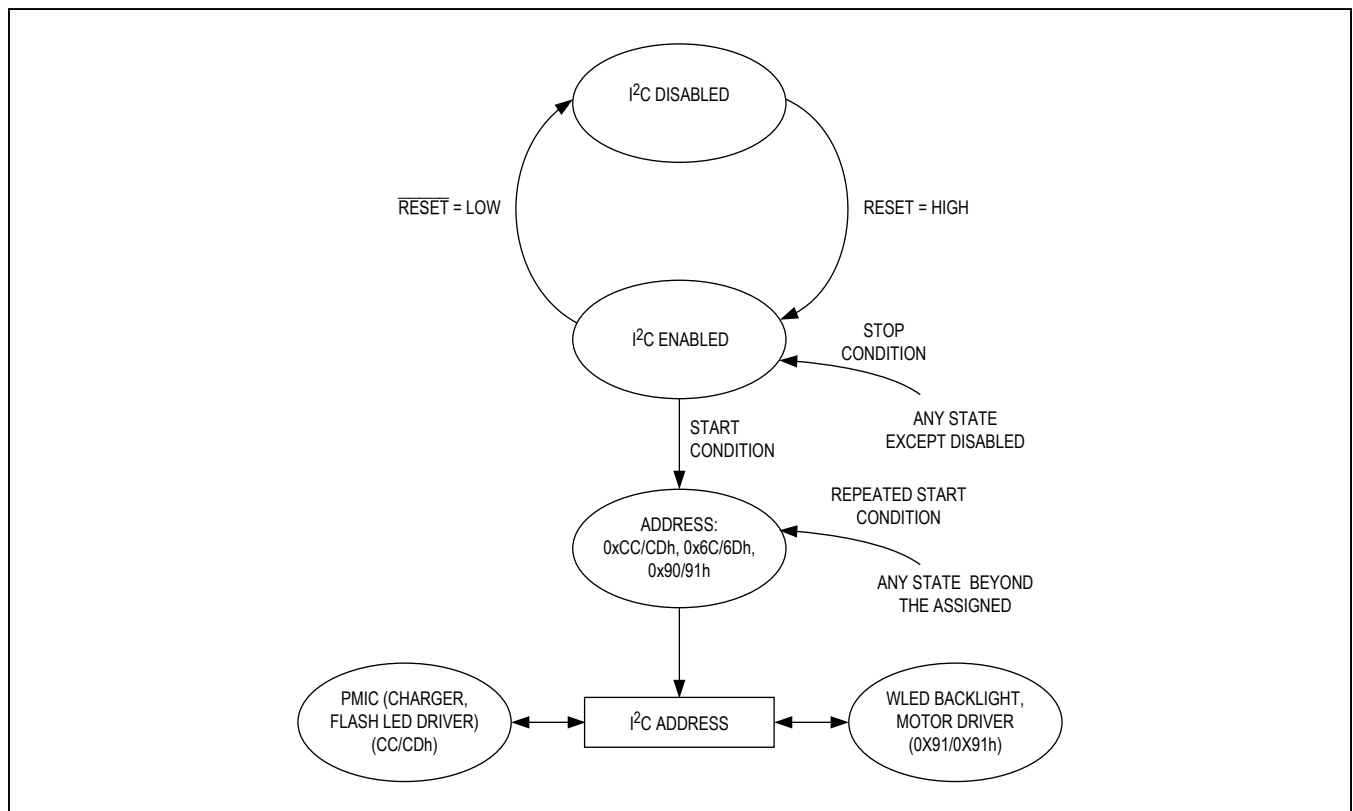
$I^2C$ DISABLED

$\overline{RESET}$ = LOW

RESET = HIGH

$I^2C$ ENABLED

STOP CONDITION

ANY STATE EXCEPT DISABLED

START CONDITION

REPEATED START CONDITION

ADDRESS: 0xCC/CDh, 0x6C/6Dh, 0x90/91h

ANY STATE BEYOND THE ASSIGNED

PMIC (CHARGER, FLASH LED DRIVER) (CC/CDh)

$I^2C$ ADDRESS

WLED BACKLIGHT, MOTOR DRIVER (0X91/0X91h)